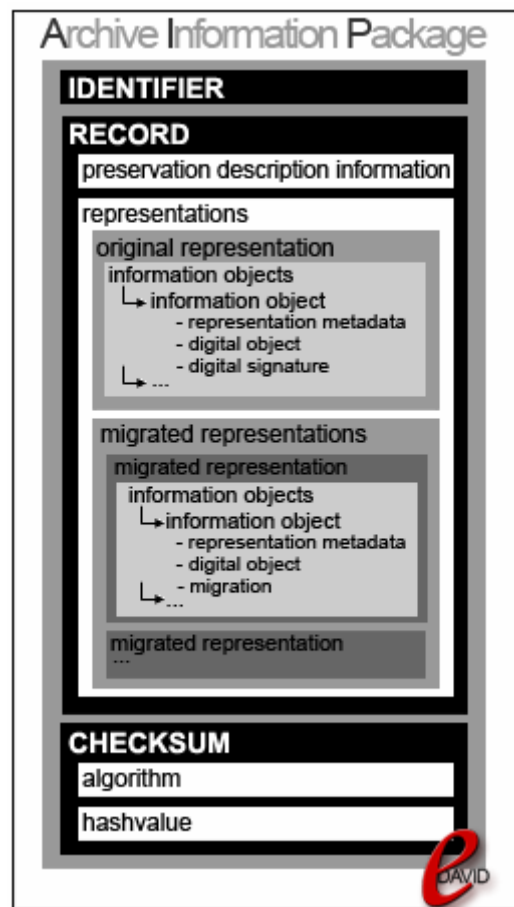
Archive Information Package

IDENTIFIER

RECORD

preservation description information

representations

original representation

information objects

information object

- representation metadata
- digital object
- digital signature

...

migrated representations

migrated representation

information objects

information object

- representation metadata
- digital object
- migration

...

migrated representation

...

CHECKSUM

algorithm

hashvalue

eDAVID